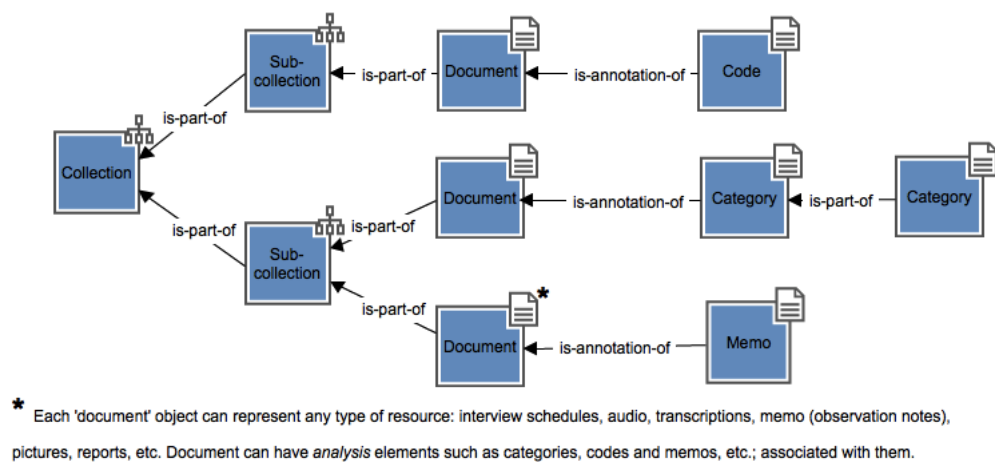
Sub-collection

is-part-of

Document

is-annotation-of

Code

is-part-of

Collection

Document

is-annotation-of

Category

is-part-of

Category

is-part-of

is-part-of

Sub-collection

is-part-of

Document *

is-annotation-of

Memo

* Each 'document' object can represent any type of resource: interview schedules, audio, transcriptions, memo (observation notes), pictures, reports, etc. Document can have *analysis* elements such as categories, codes and memos, etc.; associated with them.